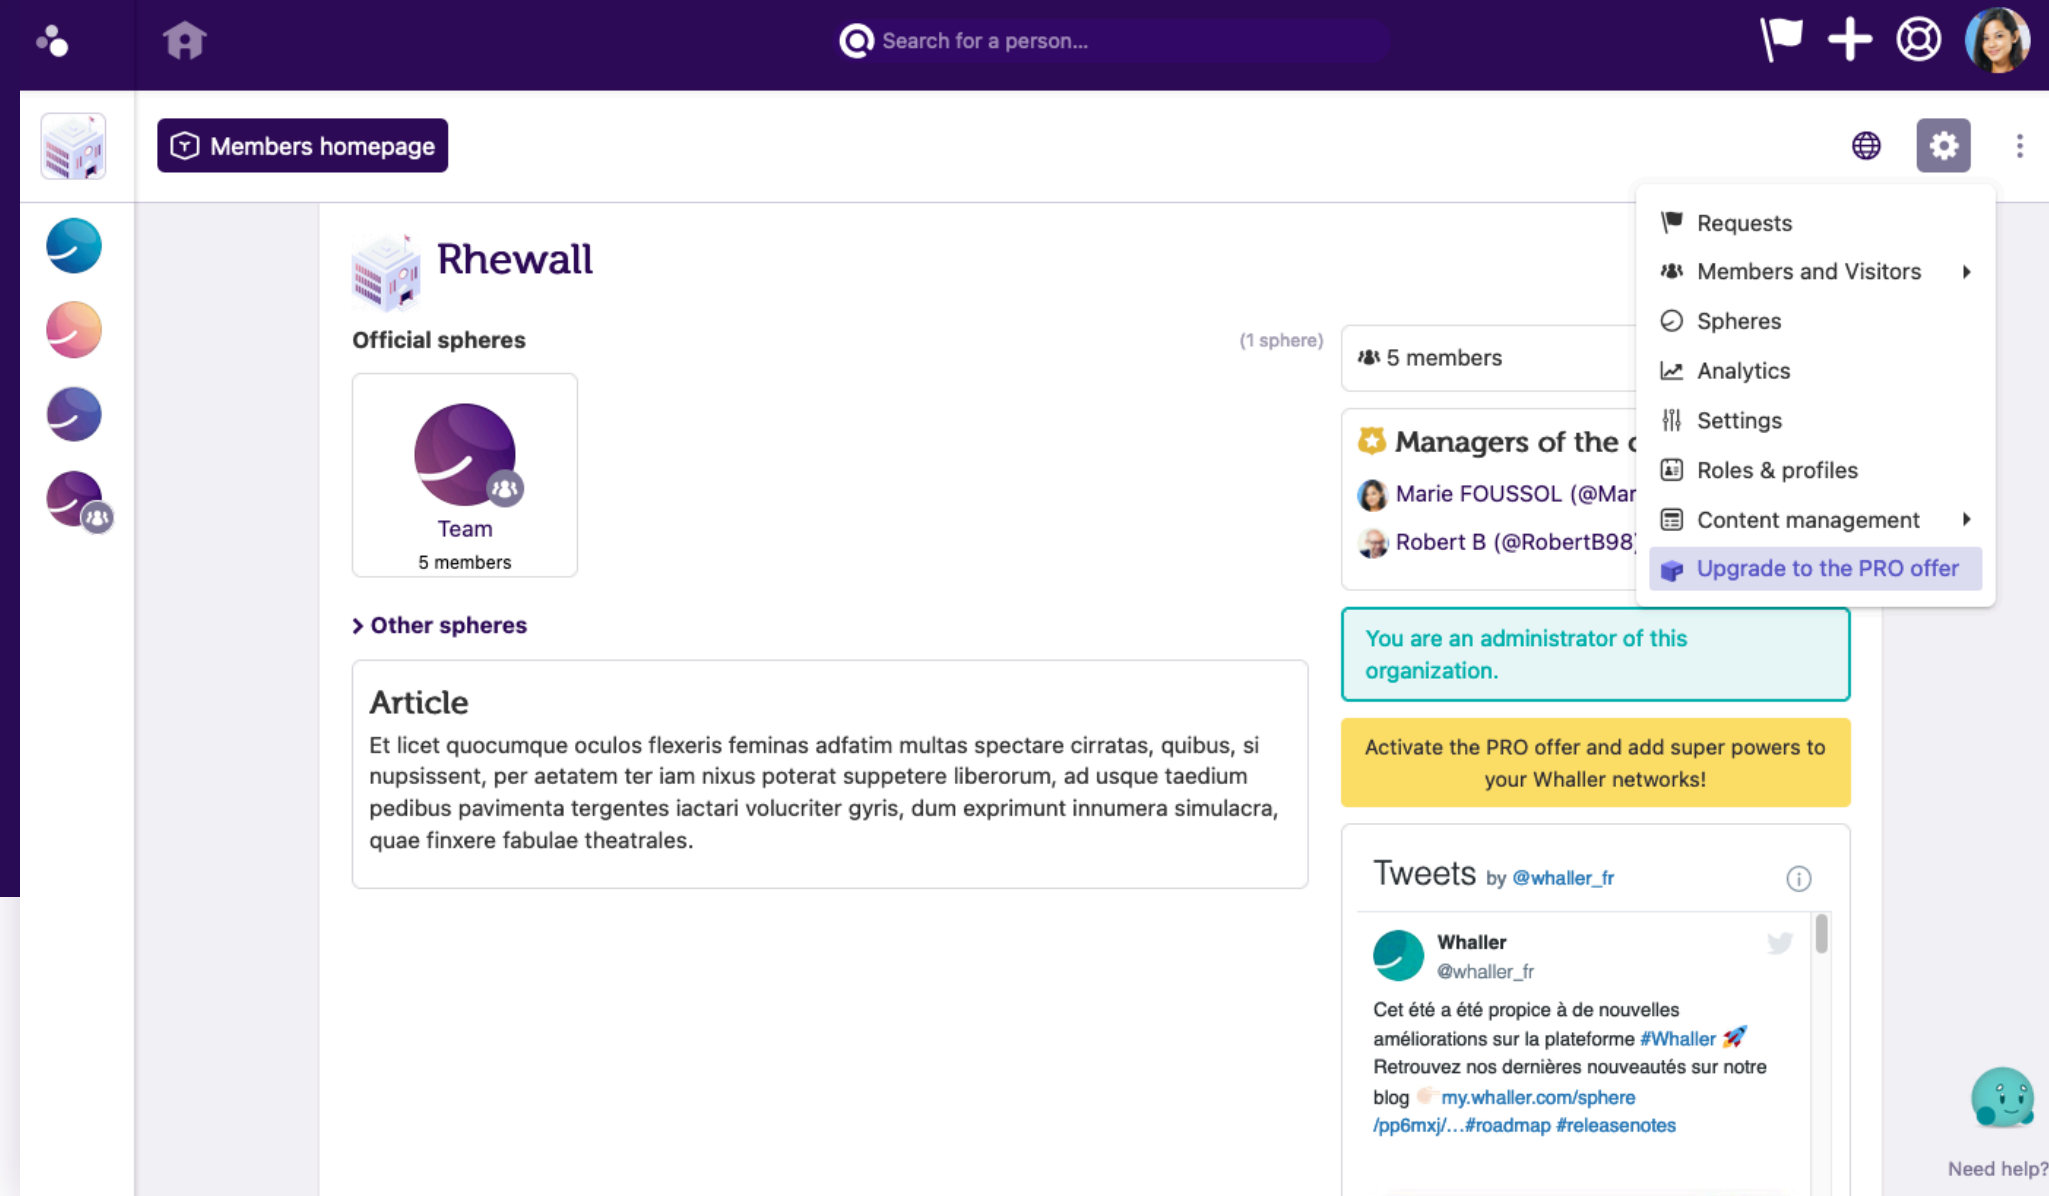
Search for a person...

Members homepage

Requests
Members and Visitors
Spheres
Analytics
Settings
Roles & profiles
Content management
Upgrade to the PRO offer

Rhewall

Official spheres

(1 sphere)

Team
5 members

Other spheres

Article
Et licet quocumque oculos flexeris feminas adfatim multas spectare cirratas, quibus, si nupsissent, per aetatem ter iam nixus poterat suppetere liberorum, ad usque taedium pedibus pavimenta tergentes iactari volucriter gyris, dum exprimunt innumera simulacra, quae finxere fabulae theatrales.

5 members

Managers of the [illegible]
Marie FOUSSOL (@Mar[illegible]
Robert B (@RobertB98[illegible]

You are an administrator of this organization.

Activate the PRO offer and add super powers to your Whaller networks!

Tweets by @whaller_fr

Whaller
@whaller_fr
Cet été a été propice à de nouvelles améliorations sur la plateforme #Whaller 🚀 Retrouvez nos dernières nouveautés sur notre blog 👉 my.whaller.com/sphere/pp6mxj/...#roadmap #releasenotes

Need help?